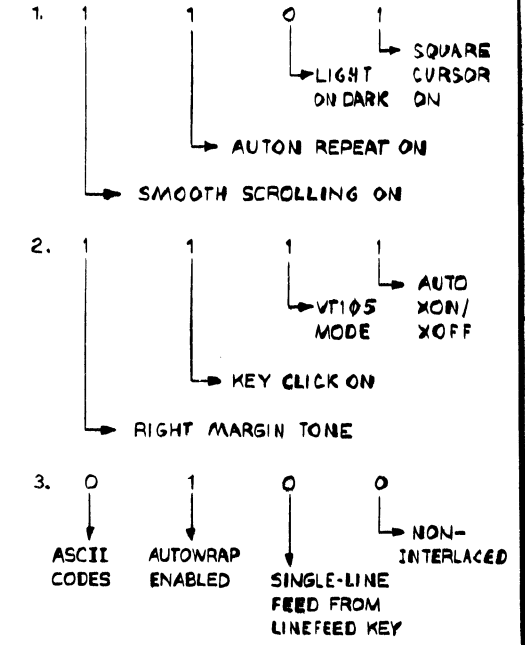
1. 1 1 0 1

SQUARE CURSOR ON

LIGHT ON DARK

AUTON REPEAT ON

SMOOTH SCROLLING ON

2. 1 1 1 1

AUTO XON/ XOFF

VT105 MODE

KEY CLICK ON

RIGHT MARGIN TONE

3. 0 1 0 0

NON-INTERLACED

ASCII CODES

AUTOWRAP ENABLED

SINGLE-LINE FEED FROM LINEFEED KEY